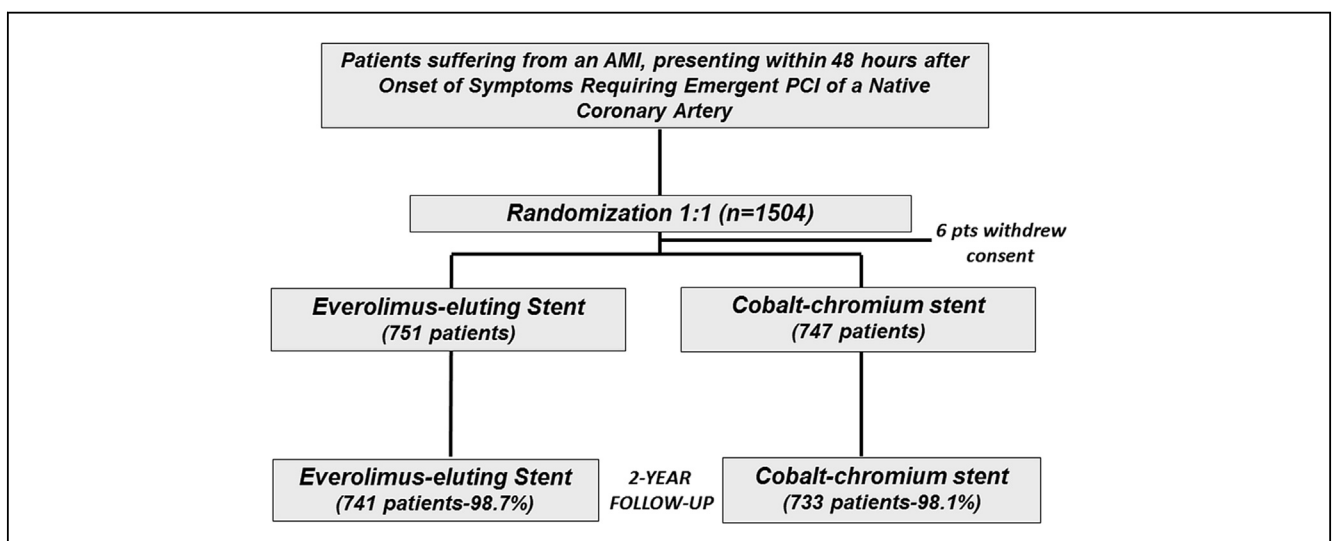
Patients suffering from an AMI, presenting within 48 hours after Onset of Symptoms Requiring Emergent PCI of a Native Coronary Artery

Randomization 1:1 (n=1504)

6 pts withdrew consent

Everolimus-eluting Stent
(751 patients)

Cobalt-chromium stent
(747 patients)

Everolimus-eluting Stent
(741 patients-98.7%)

2-YEAR FOLLOW-UP

Cobalt-chromium stent
(733 patients-98.1%)